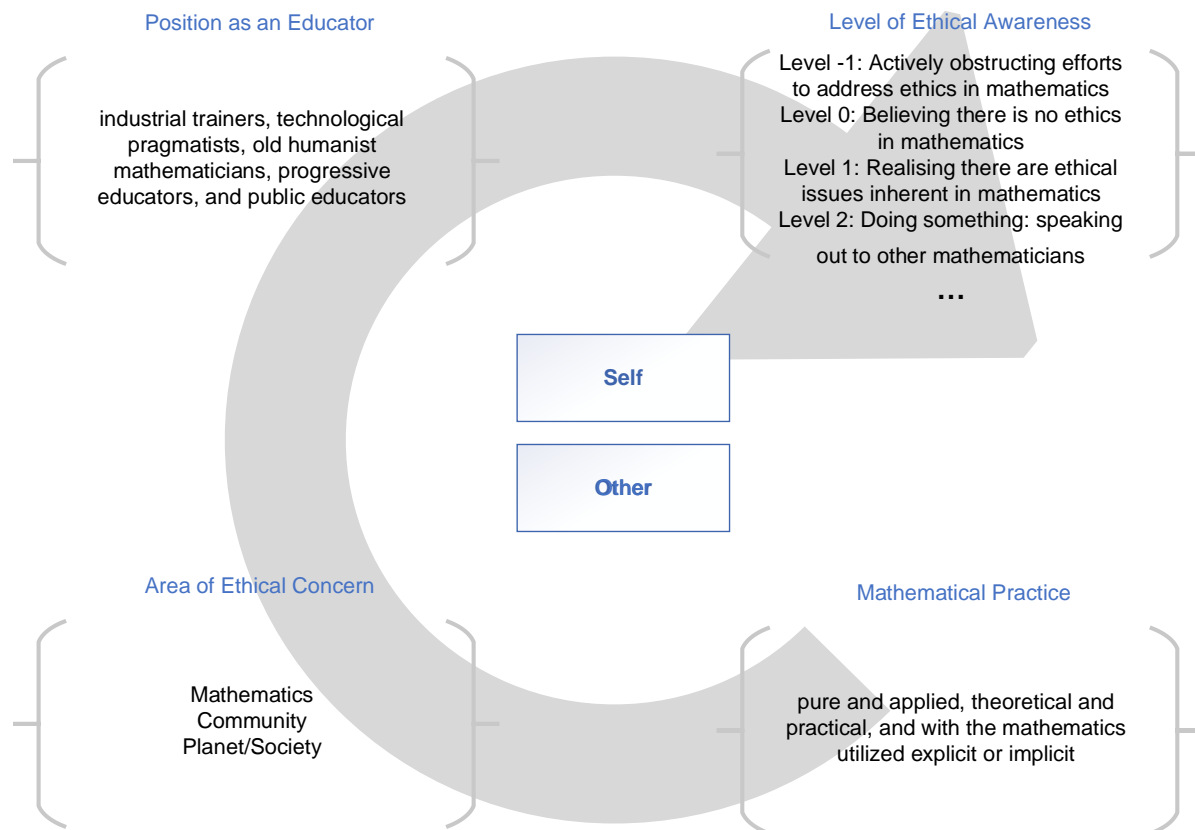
Position as an Educator

industrial trainers, technological pragmatists, old humanist mathematicians, progressive educators, and public educators

Level of Ethical Awareness

Level -1: Actively obstructing efforts to address ethics in mathematics
Level 0: Believing there is no ethics in mathematics
Level 1: Realising there are ethical issues inherent in mathematics
Level 2: Doing something: speaking out to other mathematicians
…

Self

Other

Area of Ethical Concern

Mathematics
Community
Planet/Society

Mathematical Practice

pure and applied, theoretical and practical, and with the mathematics utilized explicit or implicit